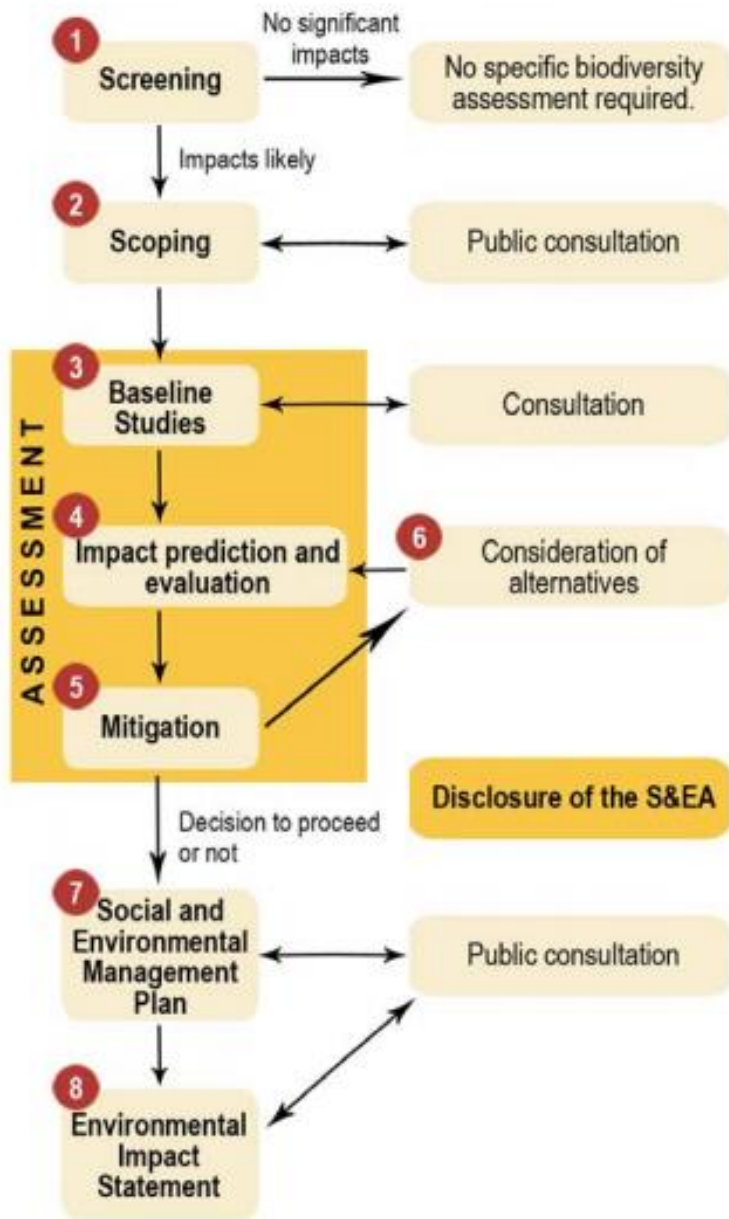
1 Screening

No significant impacts

No specific biodiversity assessment required.

Impacts likely

2 Scoping

Public consultation

ASSESSMENT

3 Baseline Studies

Consultation

4 Impact prediction and evaluation

6 Consideration of alternatives

5 Mitigation

Disclosure of the S&EA

Decision to proceed or not

7 Social and Environmental Management Plan

Public consultation

8 Environmental Impact Statement